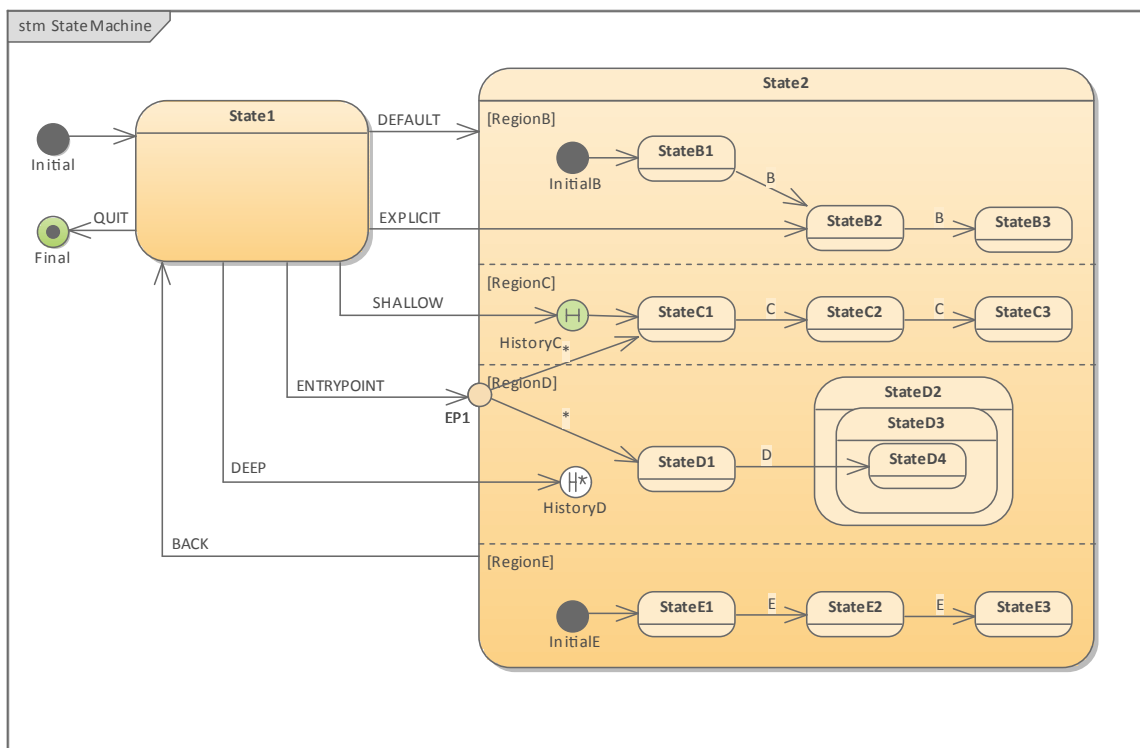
stm StateMachine

Initial

State1

Final

QUIT

DEFAULT

EXPLICIT

SHALLOW

ENTRYPOINT

DEEP

BACK

State2

[RegionB]

InitialB

StateB1

B

StateB2

B

StateB3

[RegionC]

HistoryC

StateC1

C

StateC2

C

StateC3

*

[RegionD]

EP1

*

StateD1

D

StateD2

StateD3

StateD4

HistoryD

[RegionE]

InitialE

StateE1

E

StateE2

E

StateE3